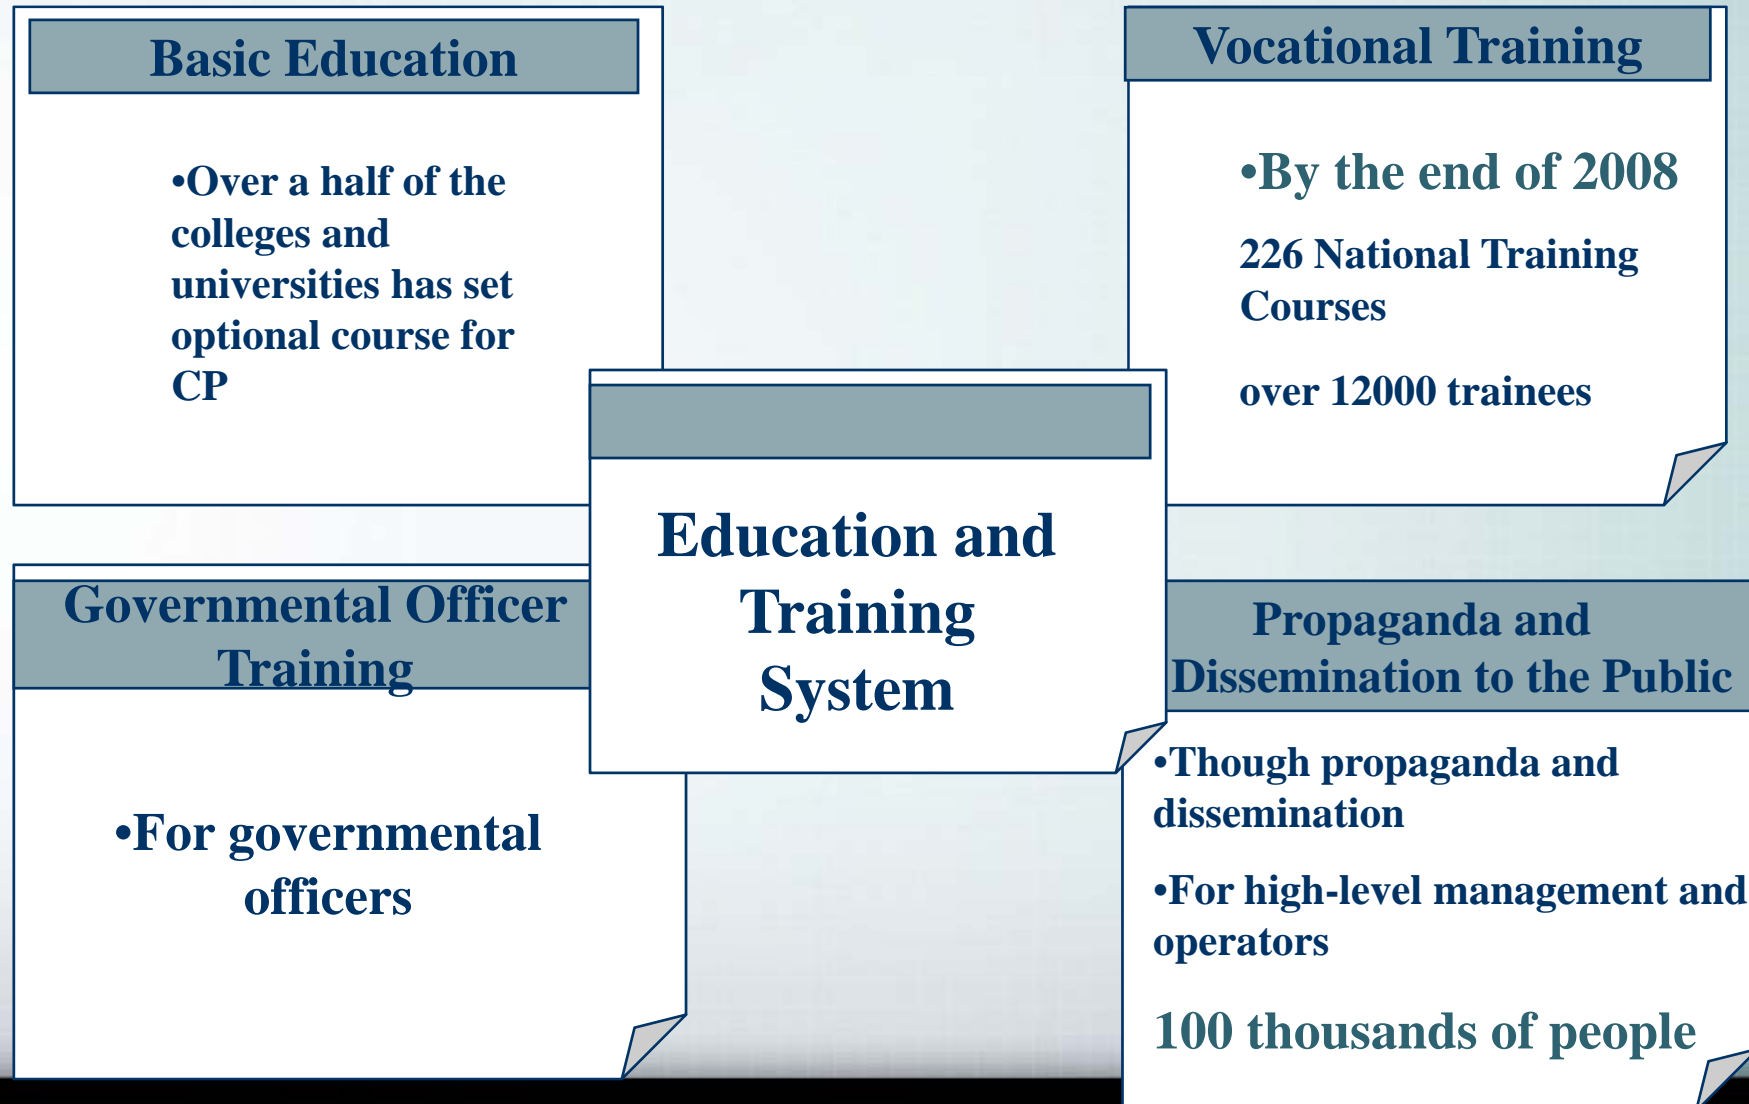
Basic Education

•Over a half of the colleges and universities has set optional course for CP

Vocational Training

•By the end of 2008

226 National Training Courses

over 12000 trainees

Education and Training System

Governmental Officer Training

•For governmental officers

Propaganda and Dissemination to the Public

•Though propaganda and dissemination

•For high-level management and operators

100 thousands of people